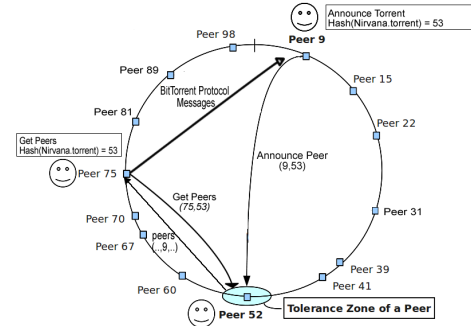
Announce Torrent
Hash(Nirvana.torrent) = 53

Peer 98
Peer 9
Peer 89
Peer 15
BitTorrent Protocol Messages
Peer 81
Peer 22
Get Peers
Hash(Nirvana.torrent) = 53
Announce Peer
(9,53)
Peer 75
Get Peers
(75,53)
Peer 31
Peer 70
peers
(..,9,..)
Peer 67
Peer 39
Peer 41
Peer 60
Peer 52
Tolerance Zone of a Peer